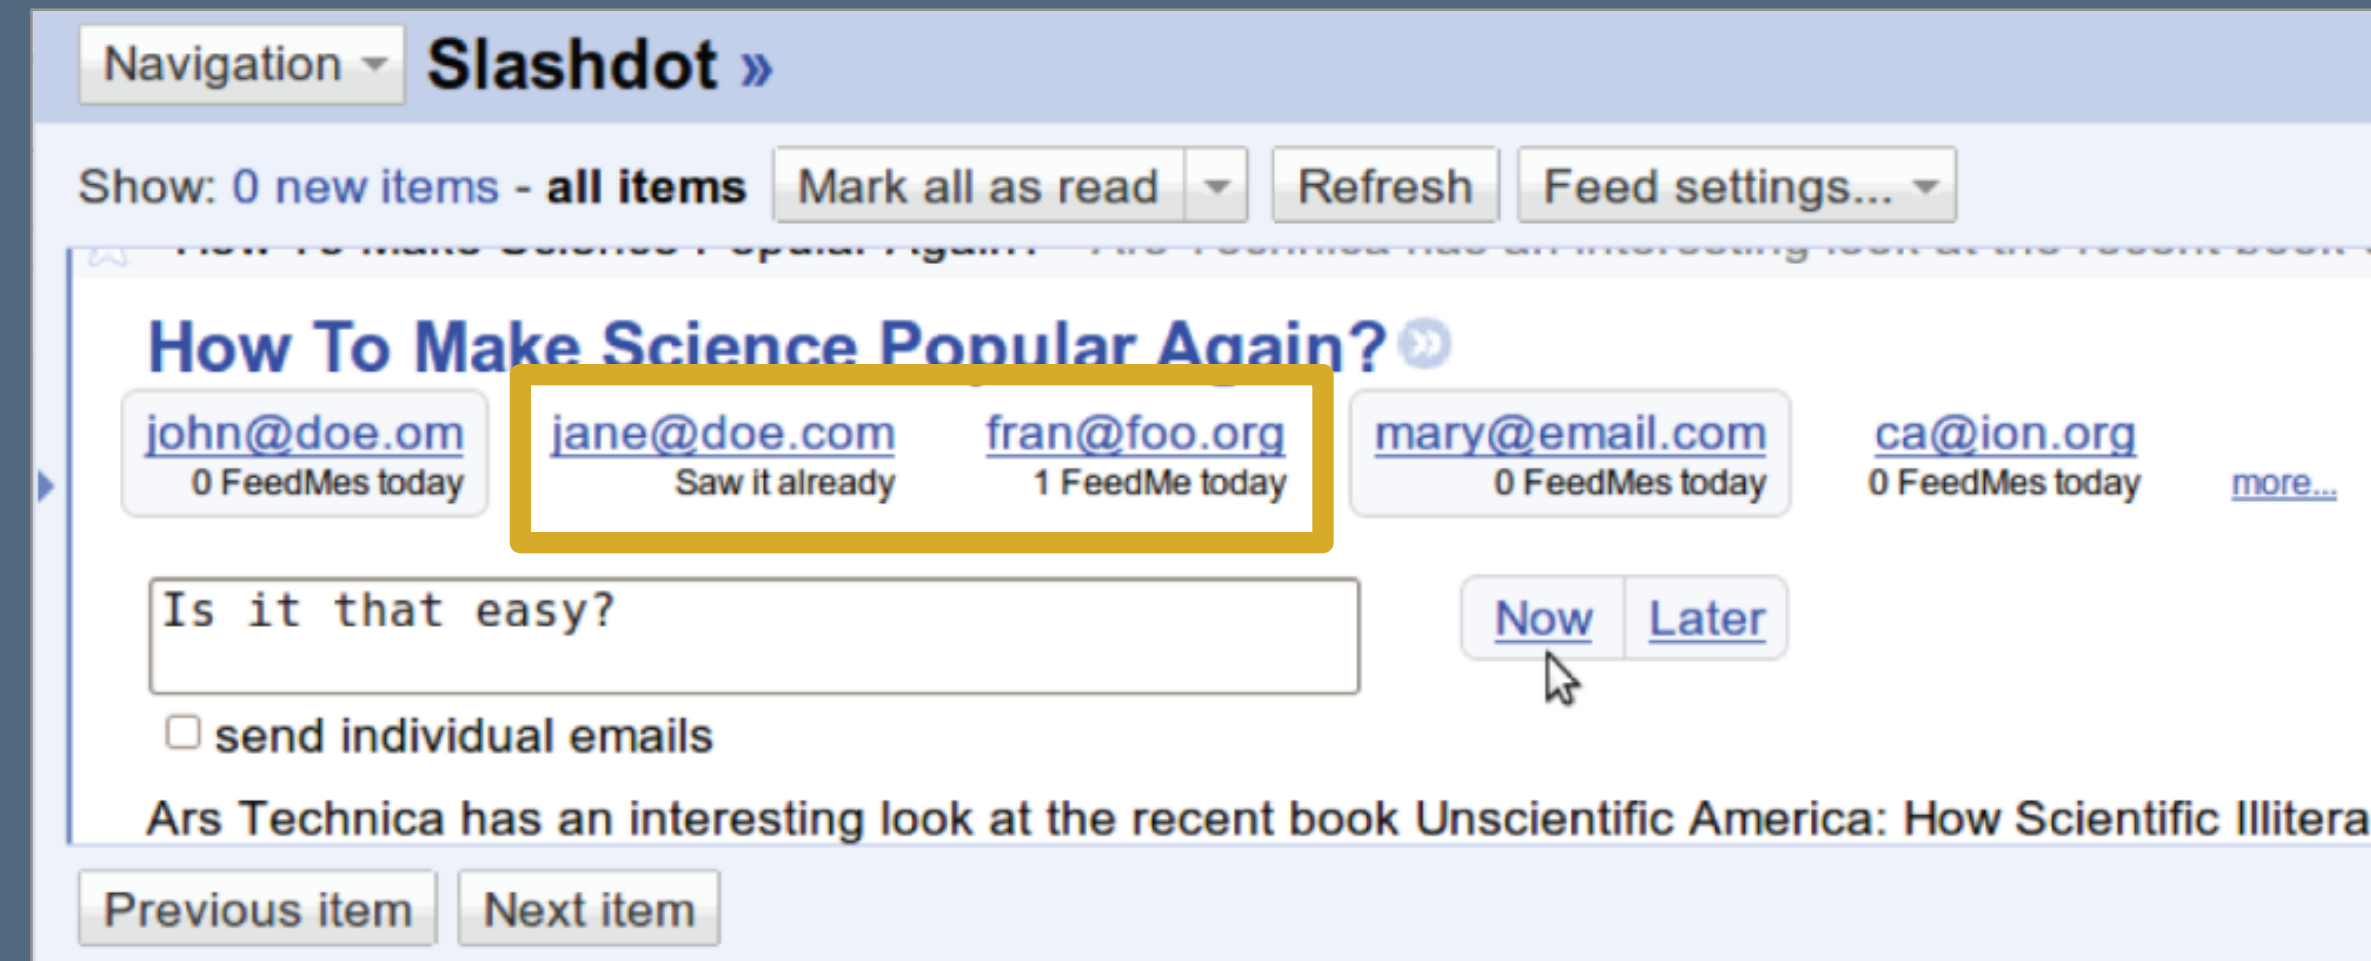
Navigation Slashdot »

Show: 0 new items - all items Mark all as read Refresh Feed settings...

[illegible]

How To Make Science Popular Again?

john@doe.om
0 FeedMes today

jane@doe.com
Saw it already

fran@foo.org
1 FeedMe today

mary@email.com
0 FeedMes today

ca@ion.org
0 FeedMes today

more...

Is it that easy?

Now Later

send individual emails

Ars Technica has an interesting look at the recent book Unscientific America: How Scientific Illitera

Previous item Next item